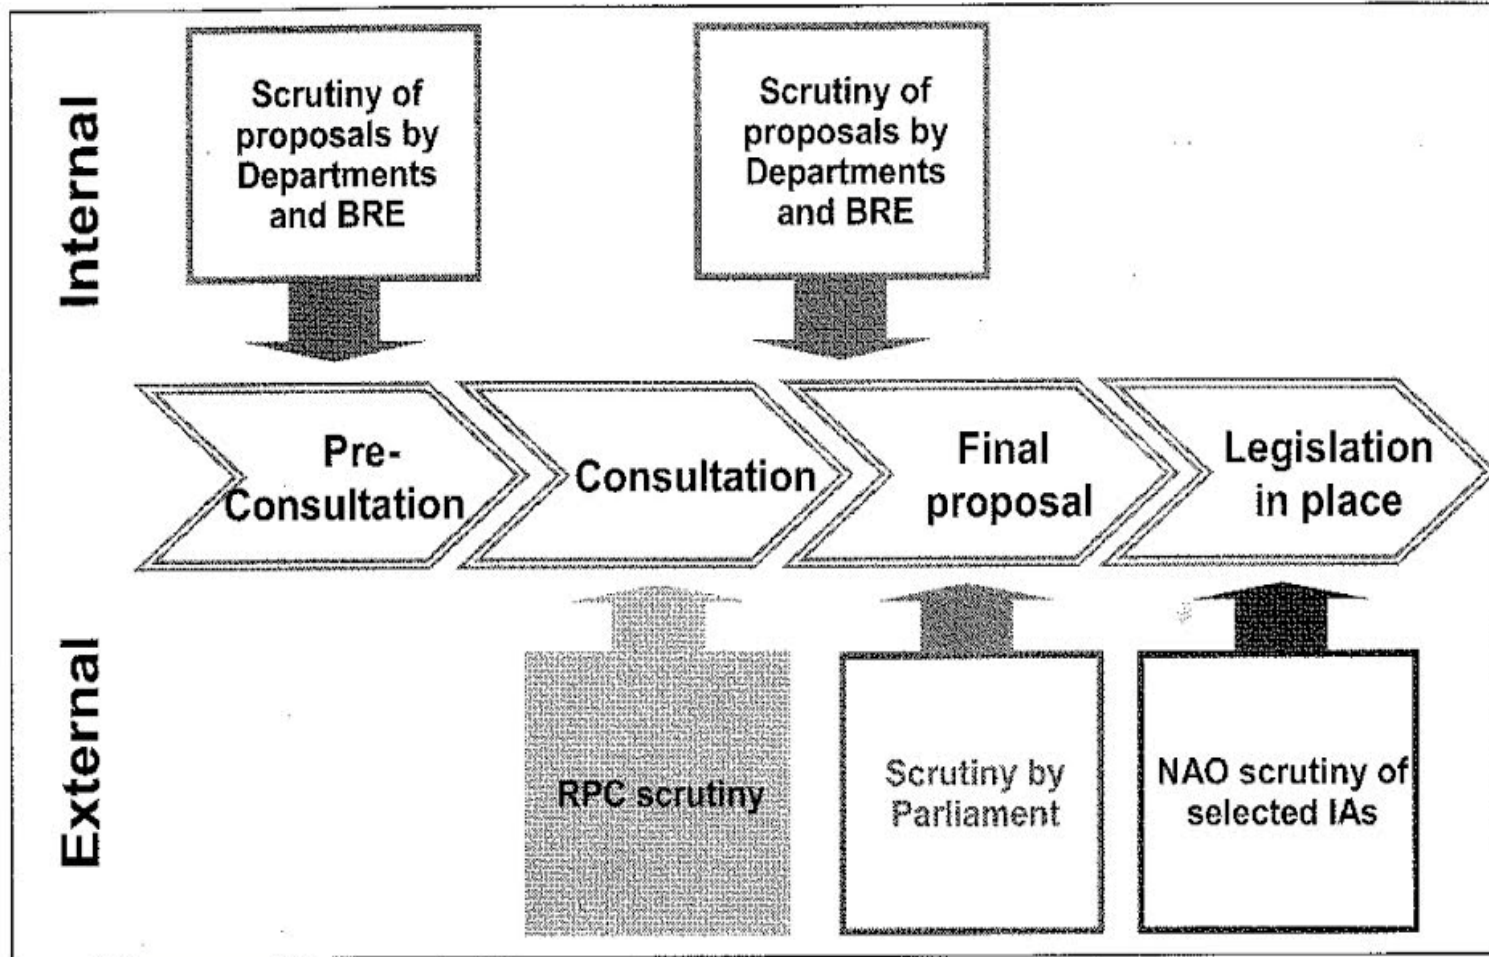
Internal

Scrutiny of proposals by Departments and BRE

Scrutiny of proposals by Departments and BRE

Pre-Consultation

Consultation

Final proposal

Legislation in place

External

RPC scrutiny

Scrutiny by Parliament

NAO scrutiny of selected IAs